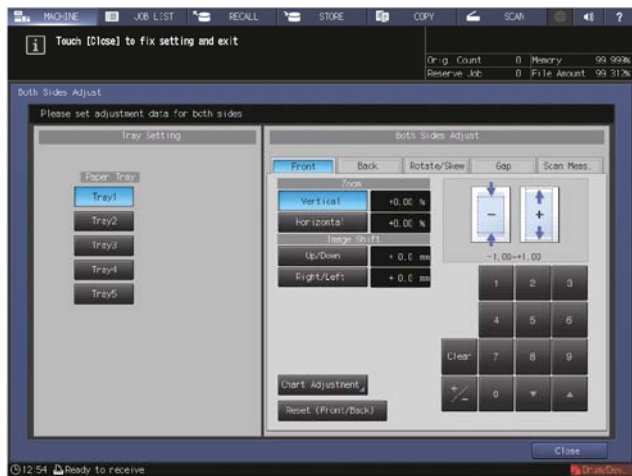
MACHINE JOB LIST RECALL STORE COPY SCAN ?

Touch [Close] to fix setting and exit

Orig. Count 0 Memory 99.999%
Reserve Job 0 File Amount 99.312%

Both Sides Adjust

Please set adjustment data for both sides

Tray Setting

Paper Tray
Tray1
Tray2
Tray3
Tray4
Tray5

Both Sides Adjust

Front Back Rotate/Skew Gap Scan Meas.

Zoom
Vertical +0.00 %
Horizontal +0.00 %
Image Shift
Up/Down + 0.0 mm
Right/Left + 0.0 mm

−1.00~+1.00

1 2 3
4 5 6
Clear 7 8 9
+/− 0 ▼ ▲

Chart Adjustment
Reset (Front/Back)

Close

12:54 Ready to receive Drum/Dev.